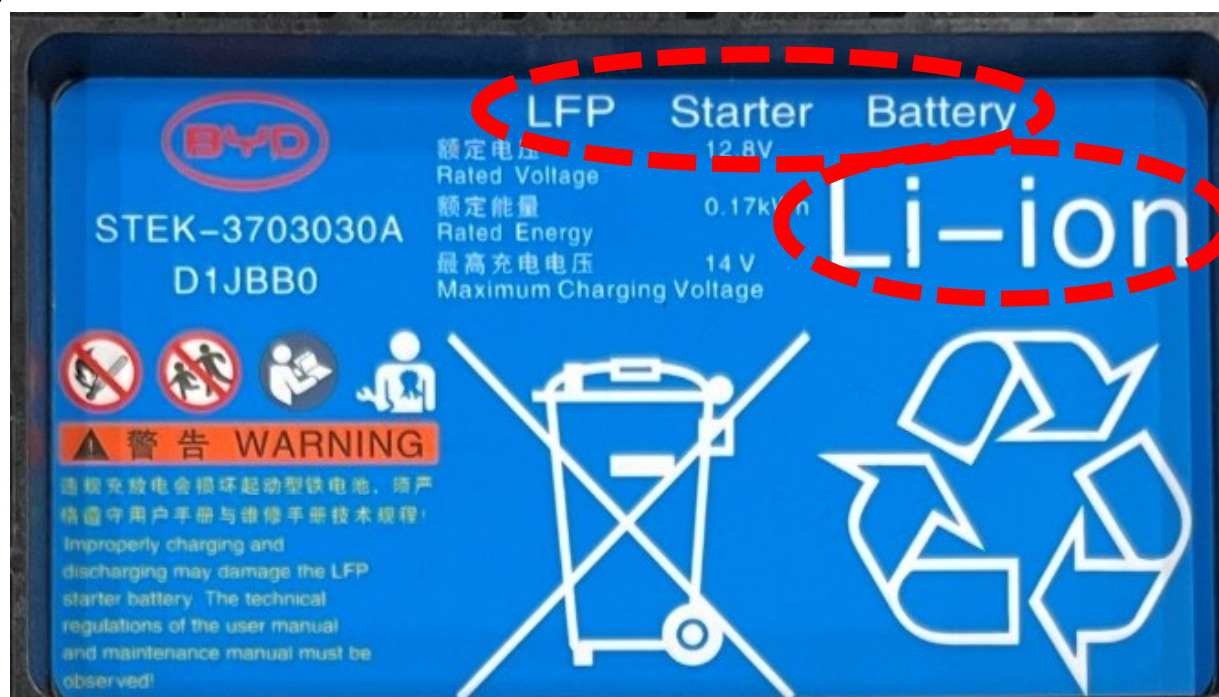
BYD

STEK-3703030A
D1JBB0

LFP Starter Battery

额定电压 12.8V
Rated Voltage
额定能量 0.17kWh
Rated Energy
最高充电电压 14 V
Maximum Charging Voltage

Li-ion

警告 WARNING
违规充放电会损坏起动型铁电池，须严格遵守用户手册与维修手册技术规程！
Improperly charging and discharging may damage the LFP starter battery. The technical regulations of the user manual and maintenance manual must be observed!